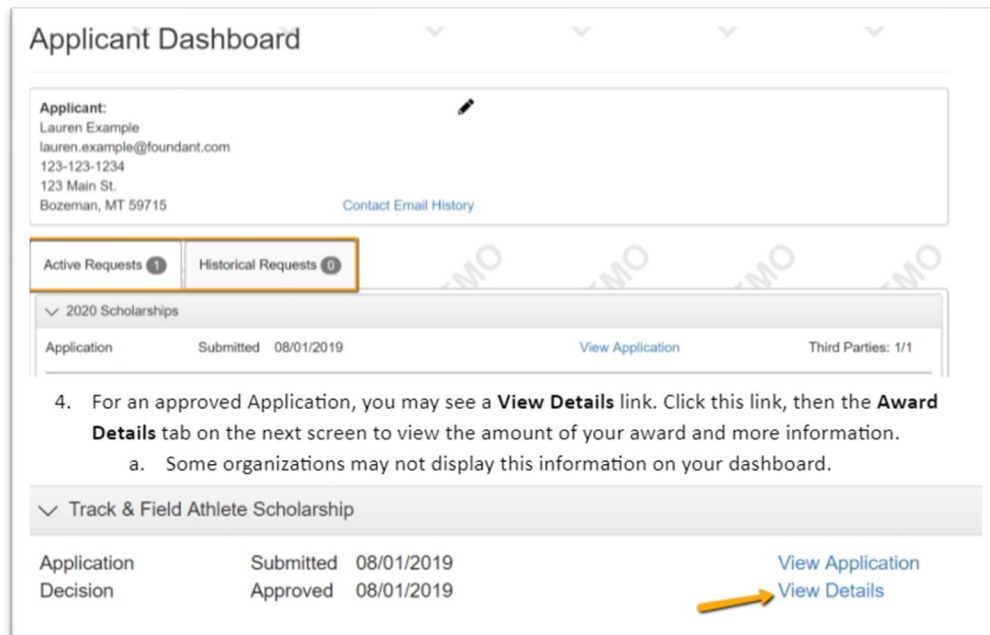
Applicant Dashboard

Applicant:
Lauren Example
lauren.example@foundant.com
123-123-1234
123 Main St.
Bozeman, MT 59715

Contact Email History

Active Requests 1 | Historical Requests 0

2020 Scholarships

| Application | Submitted 08/01/2019 | View Application | Third Parties: 1/1 |
|---|---|---|---|

4. For an approved Application, you may see a **View Details** link. Click this link, then the **Award Details** tab on the next screen to view the amount of your award and more information.
   a. Some organizations may not display this information on your dashboard.

Track & Field Athlete Scholarship

| Application | Submitted 08/01/2019 | View Application |
|---|---|---|
| Decision | Approved 08/01/2019 | View Details |